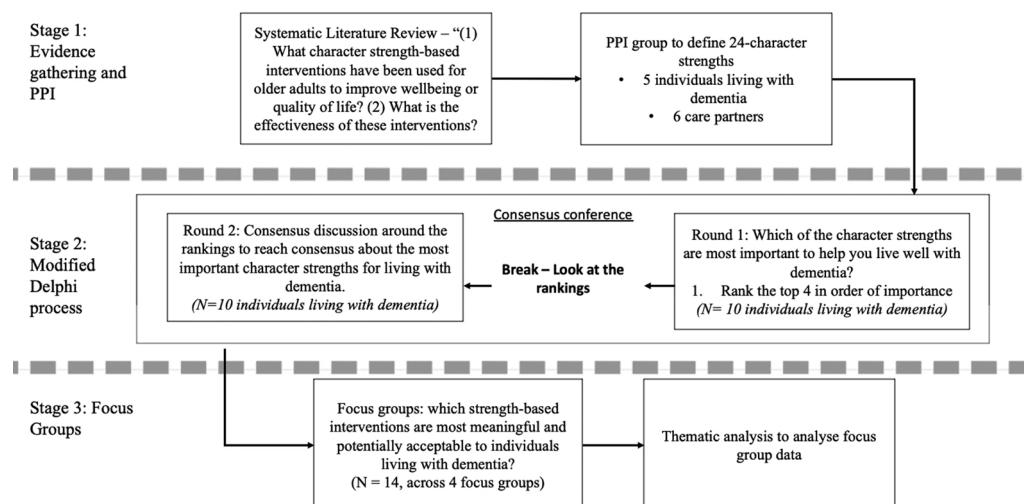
Stage 1: Evidence gathering and PPI

Systematic Literature Review – "(1) What character strength-based interventions have been used for older adults to improve wellbeing or quality of life? (2) What is the effectiveness of these interventions?

PPI group to define 24-character strengths
• 5 individuals living with dementia
• 6 care partners

Stage 2: Modified Delphi process

Consensus conference

Round 1: Which of the character strengths are most important to help you live well with dementia?
1. Rank the top 4 in order of importance
(N= 10 individuals living with dementia)

Break – Look at the rankings

Round 2: Consensus discussion around the rankings to reach consensus about the most important character strengths for living with dementia.
(N=10 individuals living with dementia)

Stage 3: Focus Groups

Focus groups: which strength-based interventions are most meaningful and potentially acceptable to individuals living with dementia?
(N = 14, across 4 focus groups)

Thematic analysis to analyse focus group data